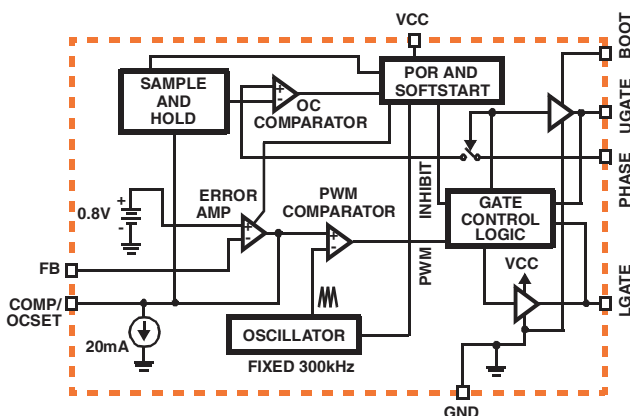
VCC
BOOT
SAMPLE AND HOLD
POR AND SOFTSTART
UGATE
+
-
OC COMPARATOR
PHASE
INHIBIT
ERROR AMP
PWM COMPARATOR
GATE CONTROL LOGIC
0.8V
+
-
+
-
+
-
FB
PWM
VCC
COMP/ OCSET
LGATE
20mA
OSCILLATOR
FIXED 300kHz
GND